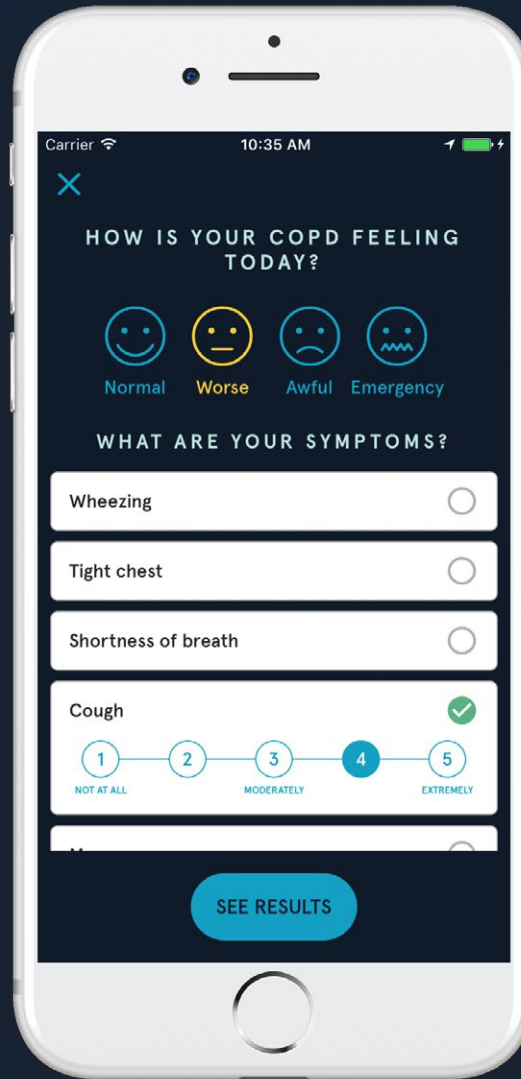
Carrier 10:35 AM

×

HOW IS YOUR COPD FEELING TODAY?

Normal Worse Awful Emergency

WHAT ARE YOUR SYMPTOMS?

Wheezing

Tight chest

Shortness of breath

Cough

1 2 3 4 5

NOT AT ALL MODERATELY EXTREMELY

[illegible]

SEE RESULTS